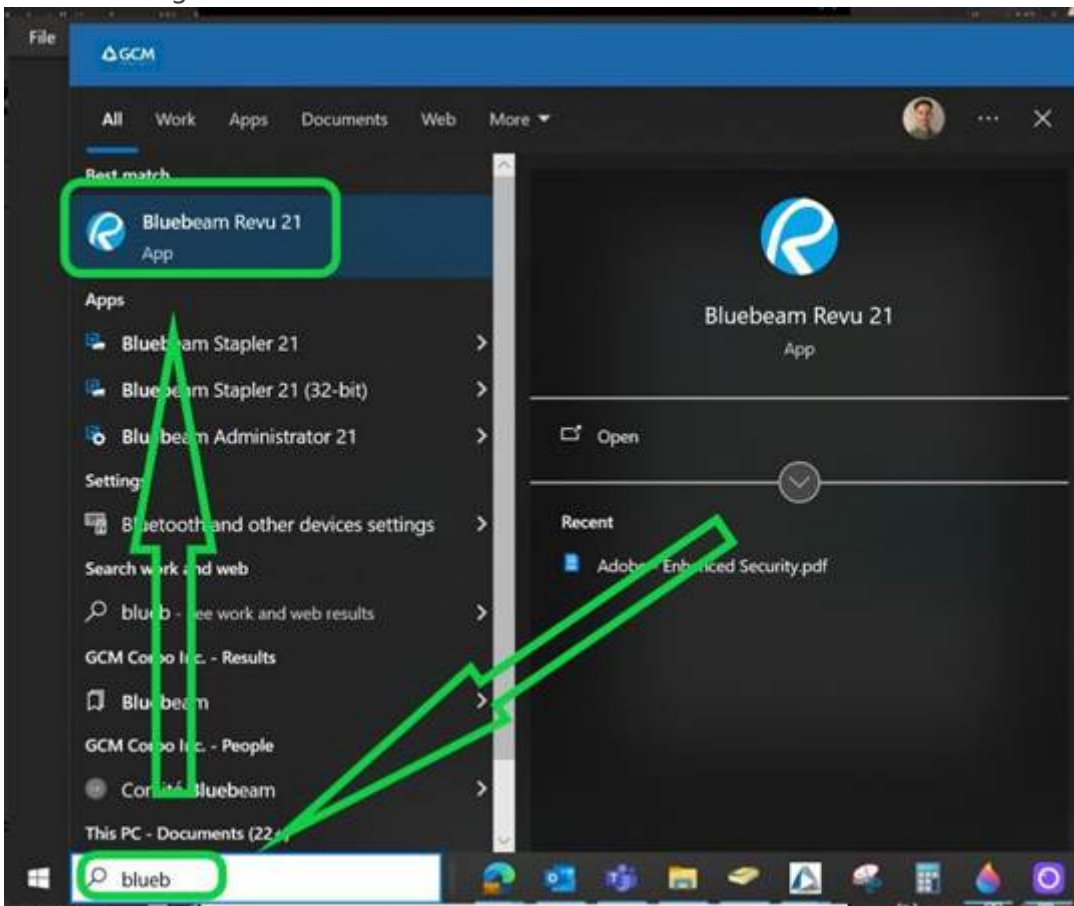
File

GCM

All Work Apps Documents Web More ▾

Best match

Bluebeam Revu 21
App

Apps

Blueb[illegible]am Stapler 21

Blue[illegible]m Stapler 21 (32-bit)

Blu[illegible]bea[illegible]m Administrator 21

Setting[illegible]

B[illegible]etooth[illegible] and other devices settings

Search w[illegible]k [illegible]nd web

blu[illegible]b - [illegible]ee work and web results

GCM Co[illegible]po Inc. - Results

Blu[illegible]bea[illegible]m

GCM Co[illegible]po I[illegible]c. - People

Co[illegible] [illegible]luebeam

This PC - Documents (22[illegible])

Bluebeam Revu 21
App

Open

Recent

Adob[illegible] Enh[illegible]nced Security.pdf

blueb